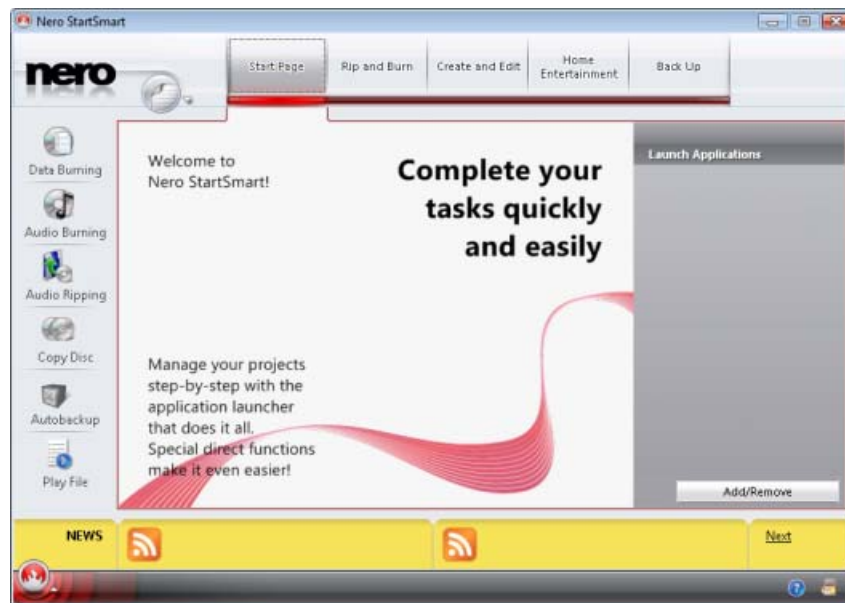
Nero StartSmart

nero

Start Page

Rip and Burn

Create and Edit

Home Entertainment

Back Up

Data Burning

Audio Burning

Audio Ripping

Copy Disc

Autobackup

Play File

Welcome to Nero StartSmart!

Complete your tasks quickly and easily

Manage your projects step-by-step with the application launcher that does it all. Special direct functions make it even easier!

Launch Applications

Add/Remove

NEWS

Next